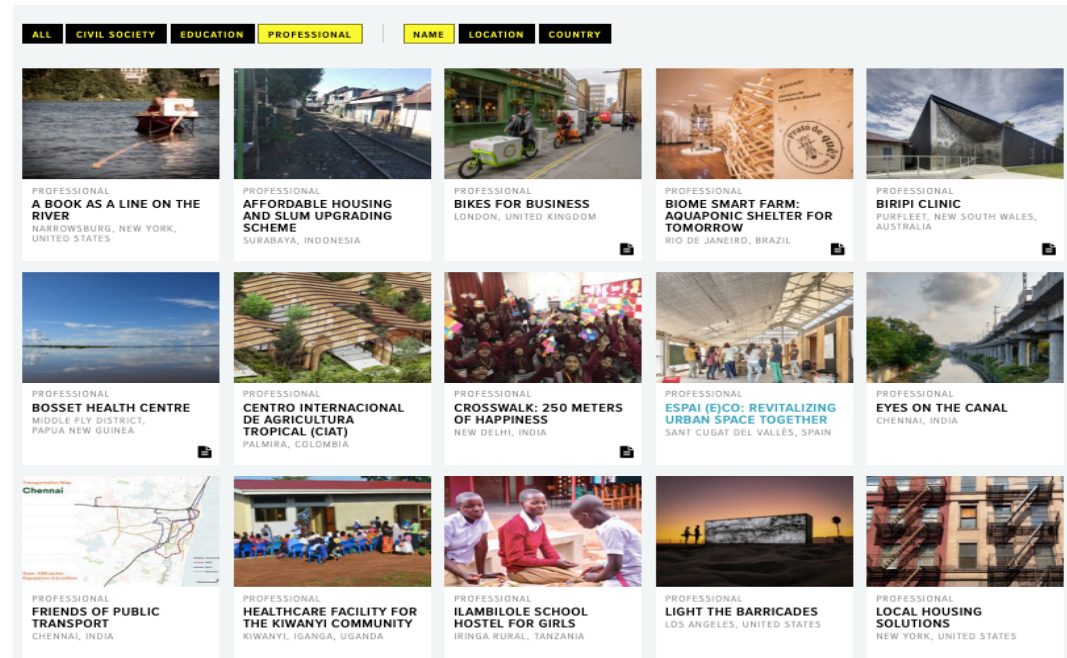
ALL CIVIL SOCIETY EDUCATION PROFESSIONAL NAME LOCATION COUNTRY

PROFESSIONAL
A BOOK AS A LINE ON THE RIVER
NARROWSBURG, NEW YORK, UNITED STATES

PROFESSIONAL
AFFORDABLE HOUSING AND SLUM UPGRADING SCHEME
SURABAYA, INDONESIA

PROFESSIONAL
BIKES FOR BUSINESS
LONDON, UNITED KINGDOM

PROFESSIONAL
BIOME SMART FARM: AQUAPONIC SHELTER FOR TOMORROW
RIO DE JANEIRO, BRAZIL

PROFESSIONAL
BIRIPI CLINIC
PURFLEET, NEW SOUTH WALES, AUSTRALIA

PROFESSIONAL
BOSSET HEALTH CENTRE
MIDDLE FLY DISTRICT, PAPUA NEW GUINEA

PROFESSIONAL
CENTRO INTERNACIONAL DE AGRICULTURA TROPICAL (CIAT)
PALMIRA, COLOMBIA

PROFESSIONAL
CROSSWALK: 250 METERS OF HAPPINESS
NEW DELHI, INDIA

PROFESSIONAL
ESPAI (E)CO: REVITALIZING URBAN SPACE TOGETHER
SANT CUGAT DEL VALLÈS, SPAIN

PROFESSIONAL
EYES ON THE CANAL
CHENNAI, INDIA

Chennai

PROFESSIONAL
FRIENDS OF PUBLIC TRANSPORT
CHENNAI, INDIA

PROFESSIONAL
HEALTHCARE FACILITY FOR THE KIWANYI COMMUNITY
KIWANYI, IGANGA, UGANDA

PROFESSIONAL
ILAMBILOLE SCHOOL HOSTEL FOR GIRLS
IRINGA RURAL, TANZANIA

PROFESSIONAL
LIGHT THE BARRICADES
LOS ANGELES, UNITED STATES

PROFESSIONAL
LOCAL HOUSING SOLUTIONS
NEW YORK, UNITED STATES